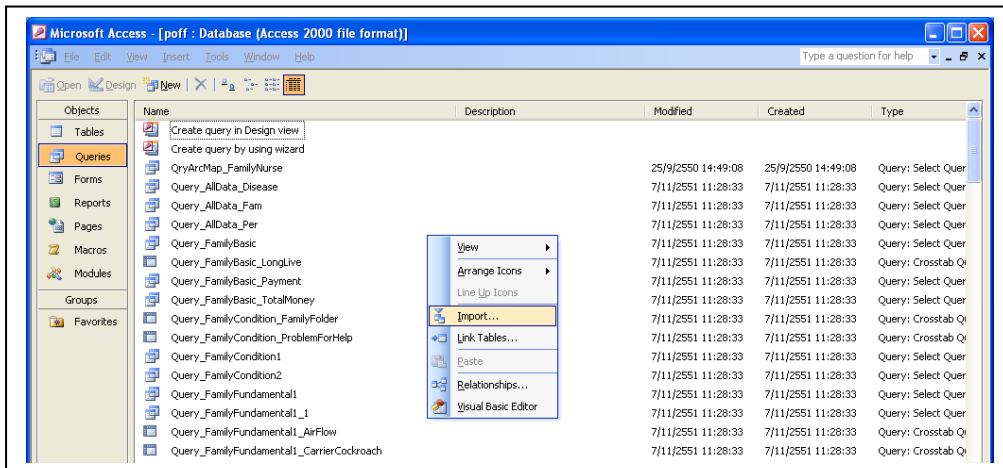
Microsoft Access - [poff : Database (Access 2000 file format)]

File Edit View Insert Tools Window Help

Type a question for help

Open Design New

Objects
Tables
Queries
Forms
Reports
Pages
Macros
Modules
Groups
Favorites

| Name | Description | Modified | Created | Type |
|---|---|---|---|---|
| Create query in Design view | | | | |
| Create query by using wizard | | | | |
| QryArcMap_FamilyNurse | | 25/9/2550 14:49:08 | 25/9/2550 14:49:08 | Query: Select Quer |
| Query_AllData_Disease | | 7/11/2551 11:28:33 | 7/11/2551 11:28:33 | Query: Select Quer |
| Query_AllData_Fam | | 7/11/2551 11:28:33 | 7/11/2551 11:28:33 | Query: Select Quer |
| Query_AllData_Per | | 7/11/2551 11:28:33 | 7/11/2551 11:28:33 | Query: Select Quer |
| Query_FamilyBasic | | 7/11/2551 11:28:33 | 7/11/2551 11:28:33 | Query: Select Quer |
| Query_FamilyBasic_LongLive | | 7/11/2551 11:28:33 | 7/11/2551 11:28:33 | Query: Crosstab Q |
| Query_FamilyBasic_Payment | | 7/11/2551 11:28:33 | 7/11/2551 11:28:33 | Query: Select Quer |
| Query_FamilyBasic_TotalMoney | | 7/11/2551 11:28:33 | 7/11/2551 11:28:33 | Query: Select Quer |
| Query_FamilyCondition_FamilyFolder | | 7/11/2551 11:28:33 | 7/11/2551 11:28:33 | Query: Crosstab Q |
| Query_FamilyCondition_ProblemForHelp | | 7/11/2551 11:28:33 | 7/11/2551 11:28:33 | Query: Crosstab Q |
| Query_FamilyCondition1 | | 7/11/2551 11:28:33 | 7/11/2551 11:28:33 | Query: Select Quer |
| Query_FamilyCondition2 | | 7/11/2551 11:28:33 | 7/11/2551 11:28:33 | Query: Select Quer |
| Query_FamilyFundamental1 | | 7/11/2551 11:28:33 | 7/11/2551 11:28:33 | Query: Select Quer |
| Query_FamilyFundamental1_1 | | 7/11/2551 11:28:33 | 7/11/2551 11:28:33 | Query: Select Quer |
| Query_FamilyFundamental1_AirFlow | | 7/11/2551 11:28:33 | 7/11/2551 11:28:33 | Query: Crosstab Q |
| Query_FamilyFundamental1_CarrierCockroach | | 7/11/2551 11:28:33 | 7/11/2551 11:28:33 | Query: Crosstab Q |

View
Arrange Icons
Line Up Icons
Import...
Link Tables...
Paste
Relationships...
Visual Basic Editor